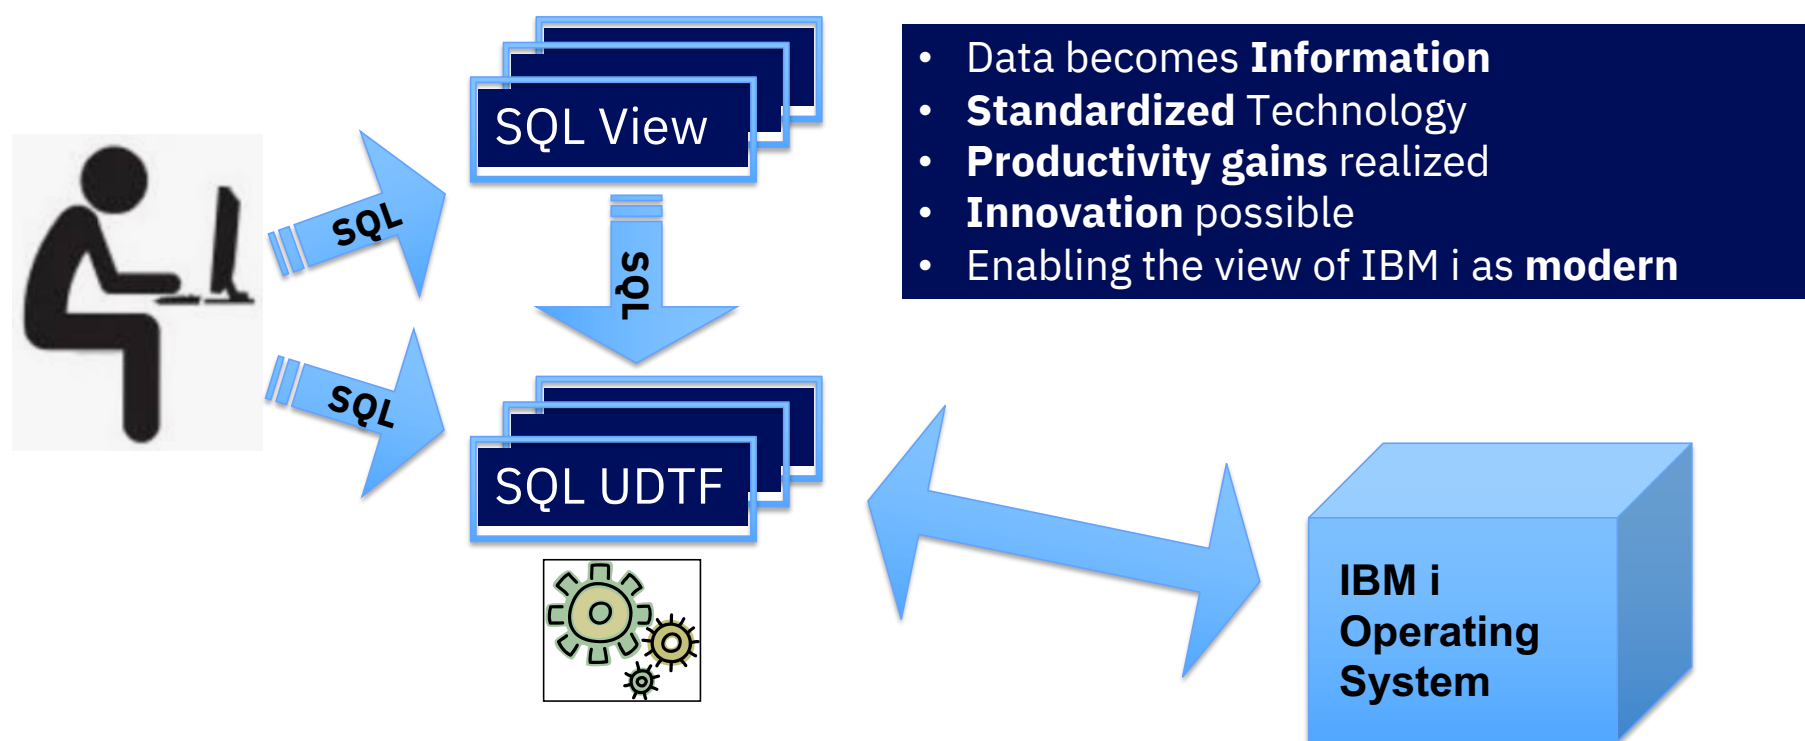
SQL View

SQL

SQL

SQL

SQL UDTF

- Data becomes **Information**
- **Standardized** Technology
- **Productivity gains** realized
- **Innovation** possible
- Enabling the view of IBM i as **modern**

IBM i Operating System